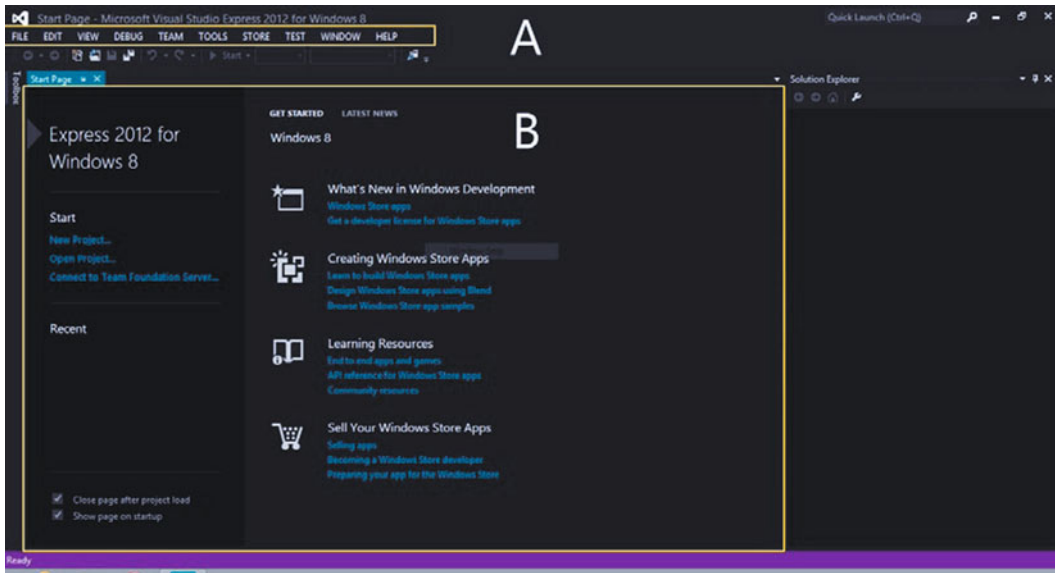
Start Page - Microsoft Visual Studio Express 2012 for Windows 8

Quick Launch (Ctrl+Q)

FILE EDIT VIEW DEBUG TEAM TOOLS STORE TEST WINDOW HELP

A

Start

Toolbox

Start Page

Solution Explorer

Express 2012 for Windows 8

Start
New Project...
Open Project...
Connect to Team Foundation Server...

Recent

Close page after project load
Show page on startup

GET STARTED LATEST NEWS

Windows 8

B

What's New in Windows Development
Windows Store apps
Get a developer license for Windows Store apps

Creating Windows Store Apps
Learn to build Windows Store apps
Design Windows Store apps using Blend
Browse Windows Store app samples

Learning Resources
End to end apps and games
API reference for Windows Store apps
Community resources

Sell Your Windows Store Apps
Selling apps
Becoming a Windows Store developer
Preparing your app for the Windows Store

Ready